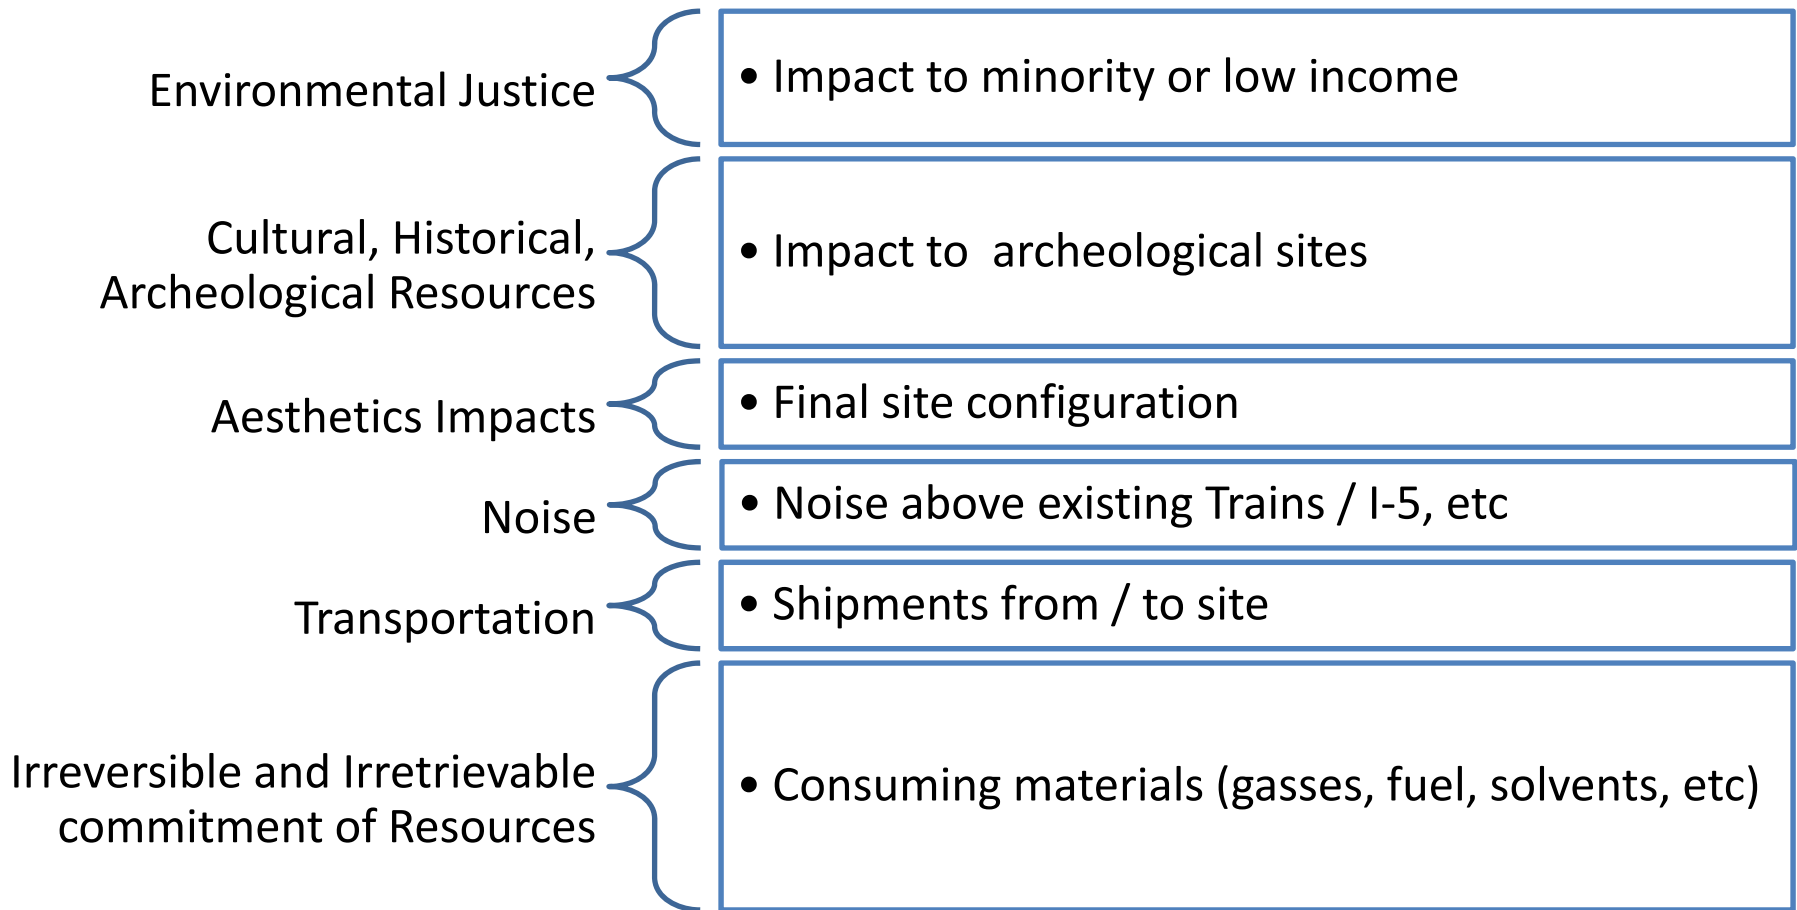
Environmental Justice

• Impact to minority or low income

Cultural, Historical, Archeological Resources

• Impact to archeological sites

Aesthetics Impacts

• Final site configuration

Noise

• Noise above existing Trains / I-5, etc

Transportation

• Shipments from / to site

Irreversible and Irretrievable commitment of Resources

• Consuming materials (gasses, fuel, solvents, etc)